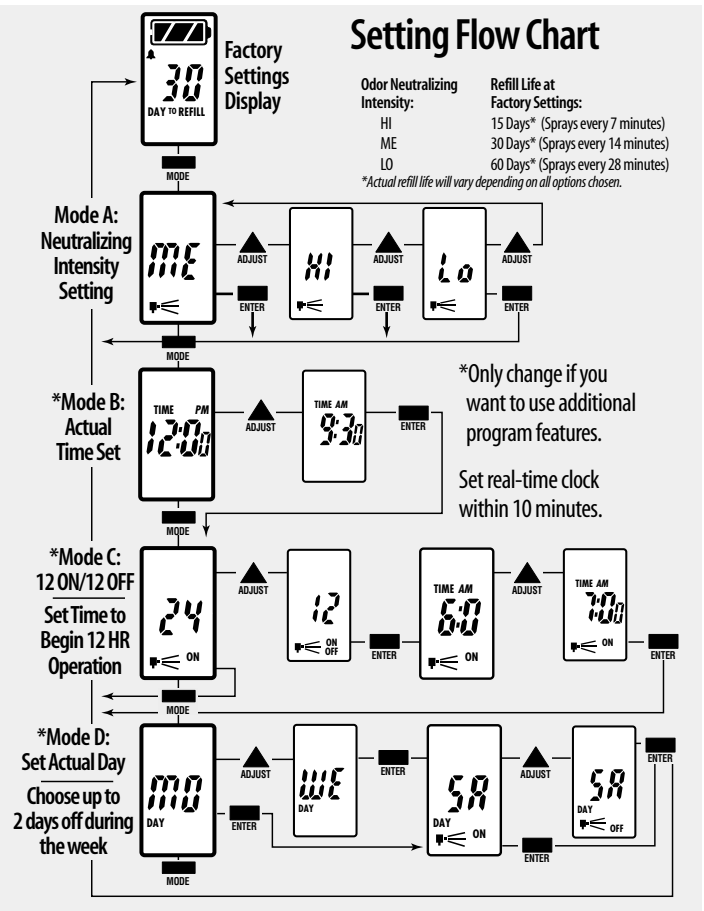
Setting Flow Chart

30
DAY TO REFILL

Factory Settings Display

| Odor Neutralizing Intensity: | Refill Life at Factory Settings: |
|---|---|
| HI | 15 Days* (Sprays every 7 minutes) |
| ME | 30 Days* (Sprays every 14 minutes) |
| LO | 60 Days* (Sprays every 28 minutes) |

*Actual refill life will vary depending on all options chosen.

MODE

Mode A: Neutralizing Intensity Setting

ME
ADJUST
HI
ADJUST
Lo
ADJUST
ENTER
ENTER
ENTER

MODE

*Mode B: Actual Time Set

TIME PM
12:00
ADJUST
TIME AM
9:30
ENTER

*Only change if you want to use additional program features.

Set real-time clock within 10 minutes.

MODE

*Mode C: 12 ON/12 OFF

Set Time to Begin 12 HR Operation

24
ON
ADJUST
12
ON OFF
ENTER
TIME AM
6:00
ON
ADJUST
TIME AM
7:00
ON
ENTER

MODE

*Mode D: Set Actual Day

Choose up to 2 days off during the week

MO
DAY
ADJUST
ENTER
WE
DAY
ENTER
SA
DAY
ON
ADJUST
SA
DAY
OFF
ENTER
ENTER

MODE